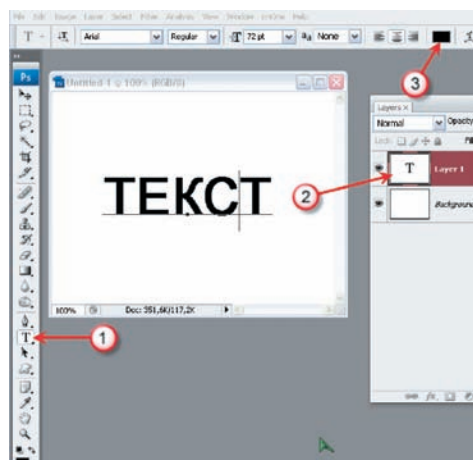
File Edit Image Layer Select Filter Analysis View Window online Help

T Arial Regular 72 pt a a None

Ps

Untitled-1 @ 100% (RGB/8)

ТЕКСТ

100% Doc: 351,6K/117,2K

Layers ×

Normal Opacity

Lock:

T Layer 1

Background

1

2

3